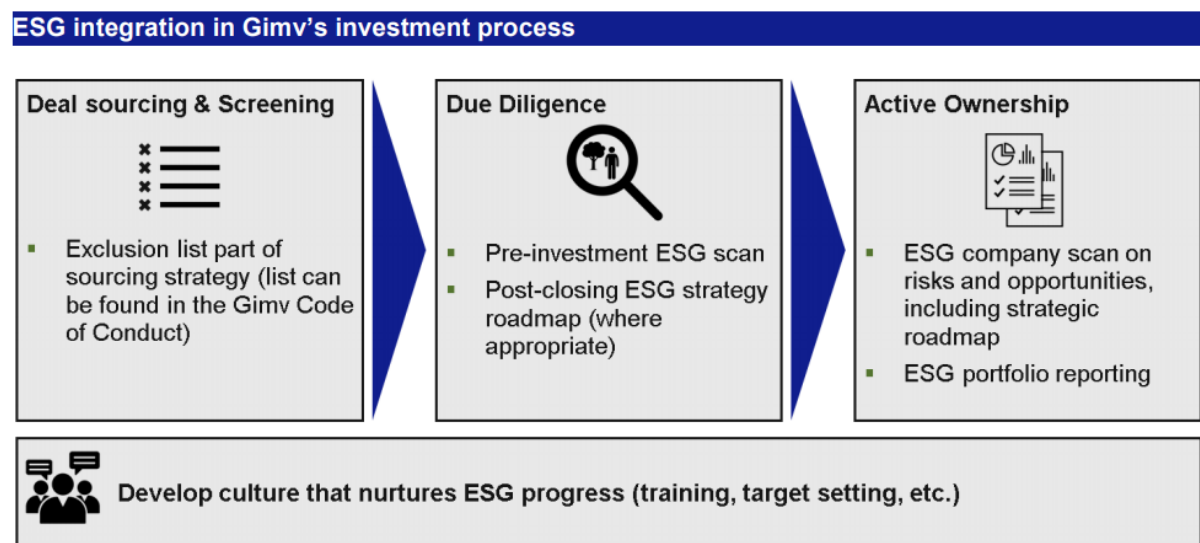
ESG integration in Gimv's investment process

Deal sourcing & Screening

Exclusion list part of sourcing strategy (list can be found in the Gimv Code of Conduct)

Due Diligence

Pre-investment ESG scan

Post-closing ESG strategy roadmap (where appropriate)

Active Ownership

ESG company scan on risks and opportunities, including strategic roadmap

ESG portfolio reporting

Develop culture that nurtures ESG progress (training, target setting, etc.)